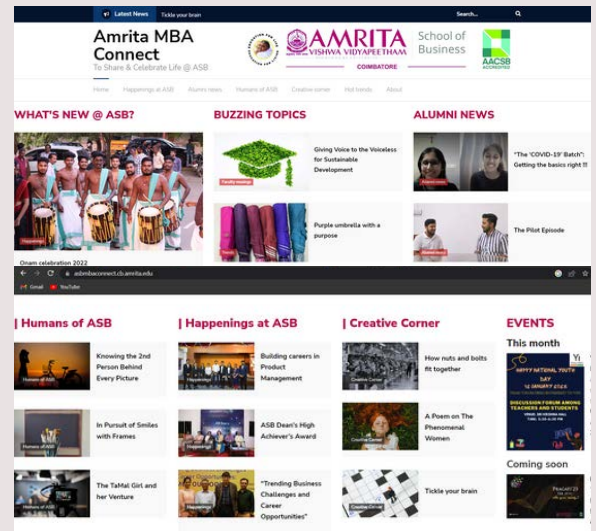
Latest News Tickle your brain

Search...

Amrita MBA Connect

To Share & Celebrate Life @ ASB

AMRITA VISHWA VIDYAPEETHAM

COIMBATORE

School of Business

AACSB ACCREDITED

Home Happenings at ASB Alumni news Humans of ASB Creative corner Hot trends About

WHAT'S NEW @ ASB?

Happenings

Onam celebration 2022

BUZZING TOPICS

Faculty musings

Giving Voice to the Voiceless for Sustainable Development

Trends

Purple umbrella with a purpose

ALUMNI NEWS

Alumni news

"The 'COVID-19' Batch": Getting the basics right !!

Alumni news

The Pilot Episode

asbmbaconnect.cb.amrita.edu

Gmail YouTube

| Humans of ASB

Humans of ASB

Knowing the 2nd Person Behind Every Picture

Humans of ASB

In Pursuit of Smiles with Frames

Humans of ASB

The TaMal Girl and her Venture

| Happenings at ASB

Happenings

Building careers in Product Management

Happenings

ASB Dean's High Achiever's Award

Happenings

"Trending Business Challenges and Career Opportunities"

| Creative Corner

Creative Corner

How nuts and bolts fit together

Creative Corner

A Poem on The Phenomenal Women

Creative Corner

Tickle your brain

EVENTS

This month

HAPPY NATIONAL YOUTH DAY

DISCUSSION FORUM AMONG TEACHERS AND STUDENTS

Coming soon